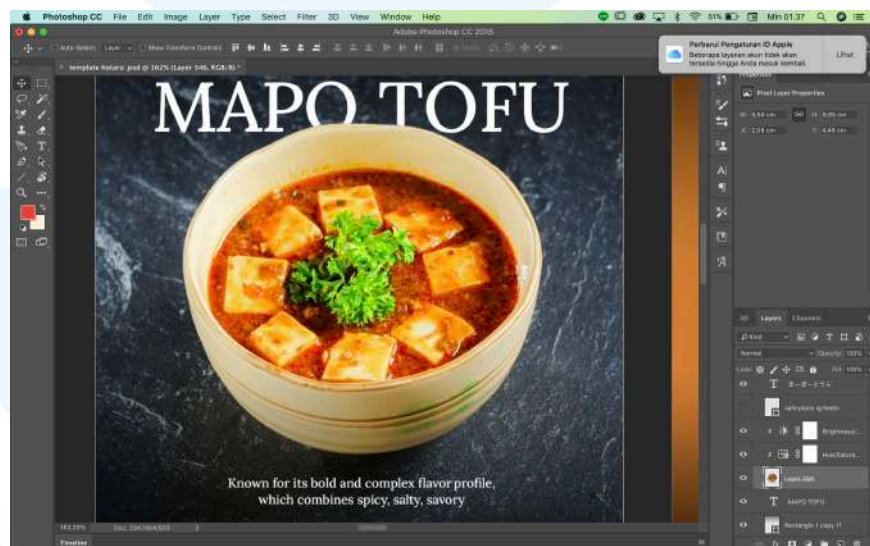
Photoshop CC File Edit Image Layer Type Select Filter 3D View Window Help

Min 01.37

Adobe Photoshop CC 2018

Auto-Select: Layer Show Transform Controls

template hotaru .psd @ 162% (Layer 346, RGB/8) *

Perbarui Pengaturan ID Apple
Beberapa layanan akun tidak akan tersedia hingga Anda masuk kembali.

Lihat

Properties

Pixel Layer Properties

W: 9,54 cm H: 9,86 cm
X: 2,59 cm Y: 4,48 cm

MAPO TOFU

Known for its bold and complex flavor profile, which combines spicy, salty, savory

Layers Channels

Kind

Normal Opacity: 100%

Lock: Fill: 100%

T マーボーどうふ

safe place ig feeds

Brightness/...

Hue/Satura...

Layer 346

T MAPO TOFU

Rectangle 1 copy 11

162,33%

Doc: 104,1M/4,53G

Timeline